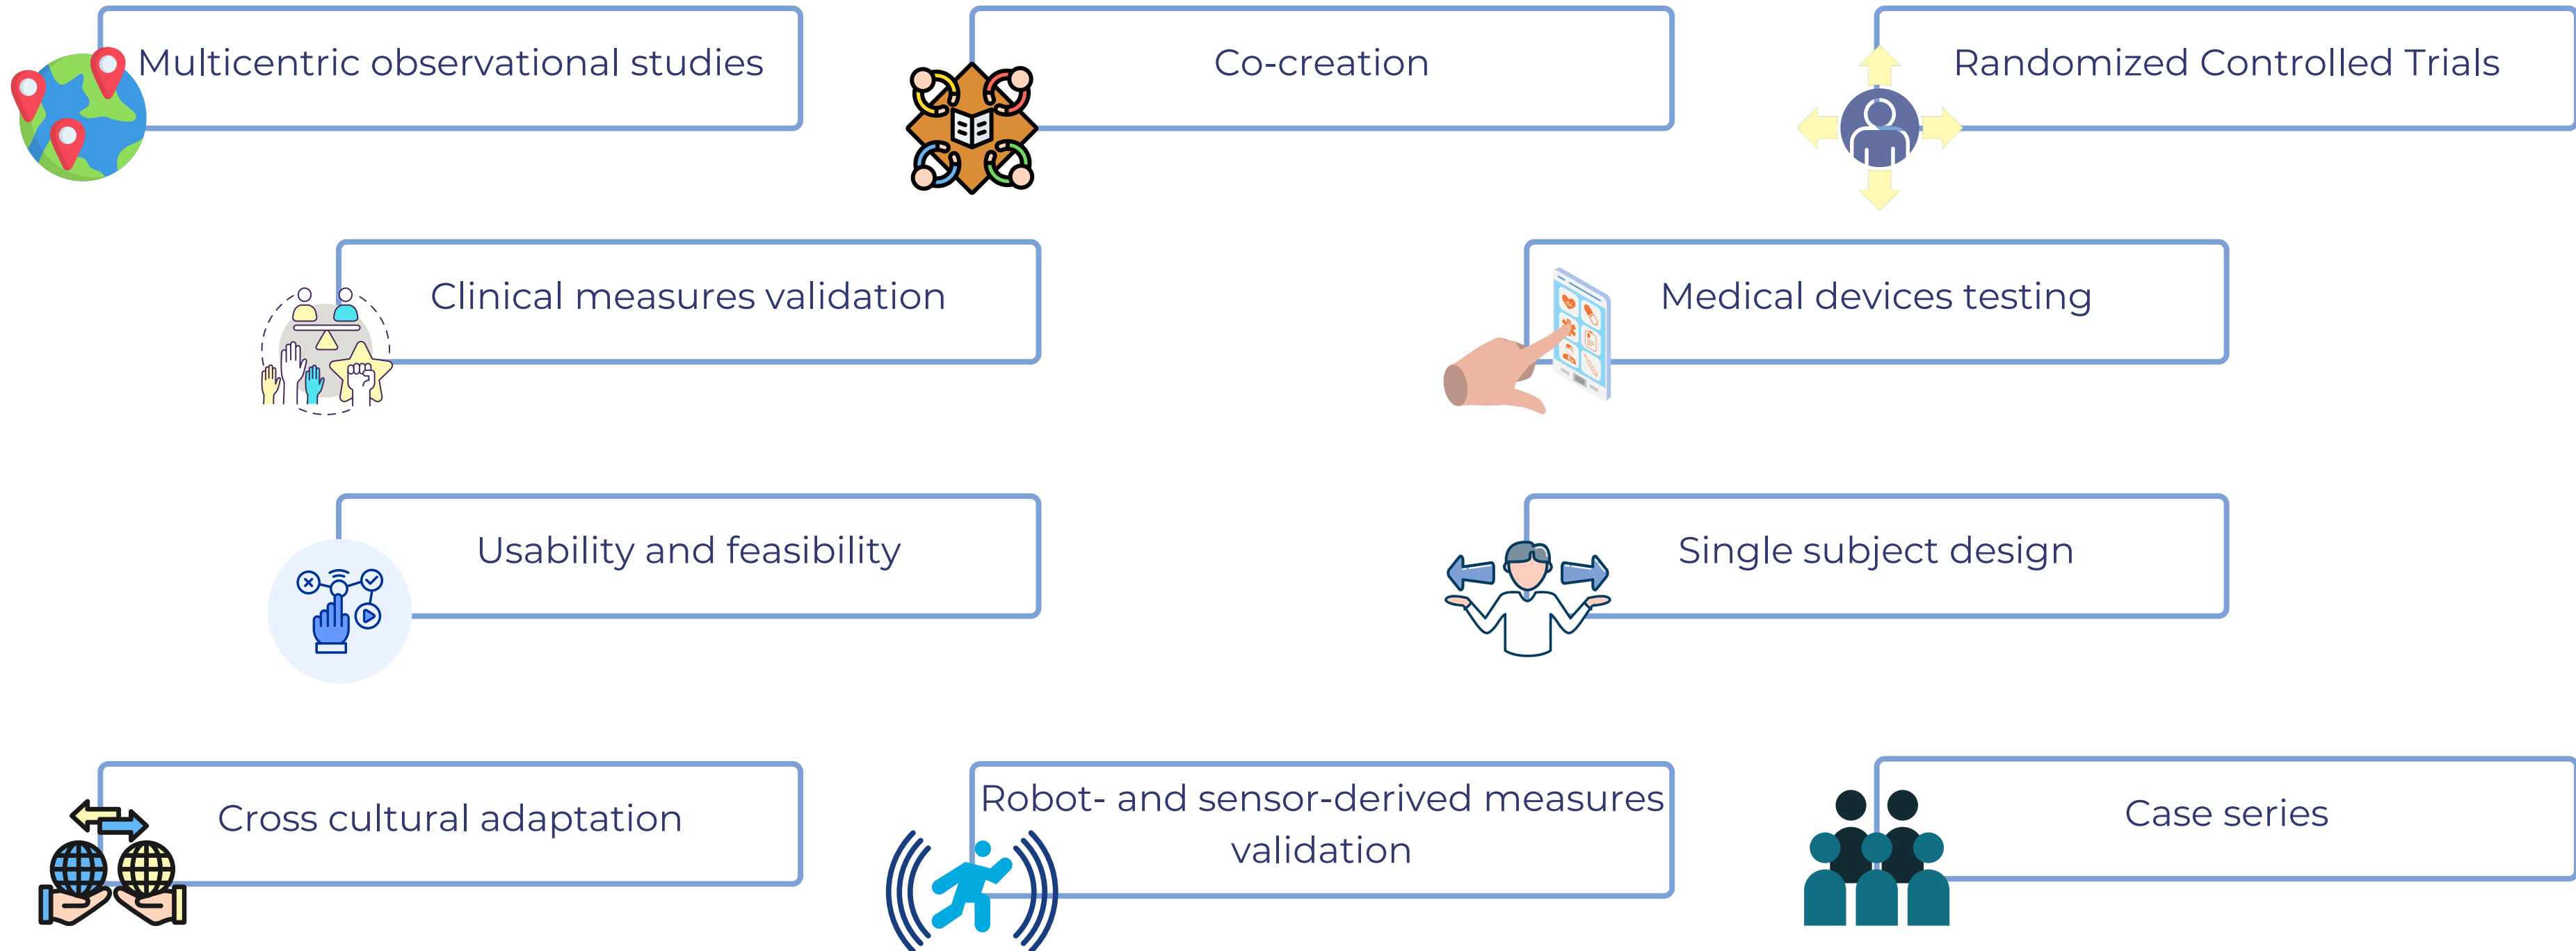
Multicentric observational studies

Co-creation

Randomized Controlled Trials

Clinical measures validation

Medical devices testing

Usability and feasibility

Single subject design

Cross cultural adaptation

Robot- and sensor-derived measures validation

Case series